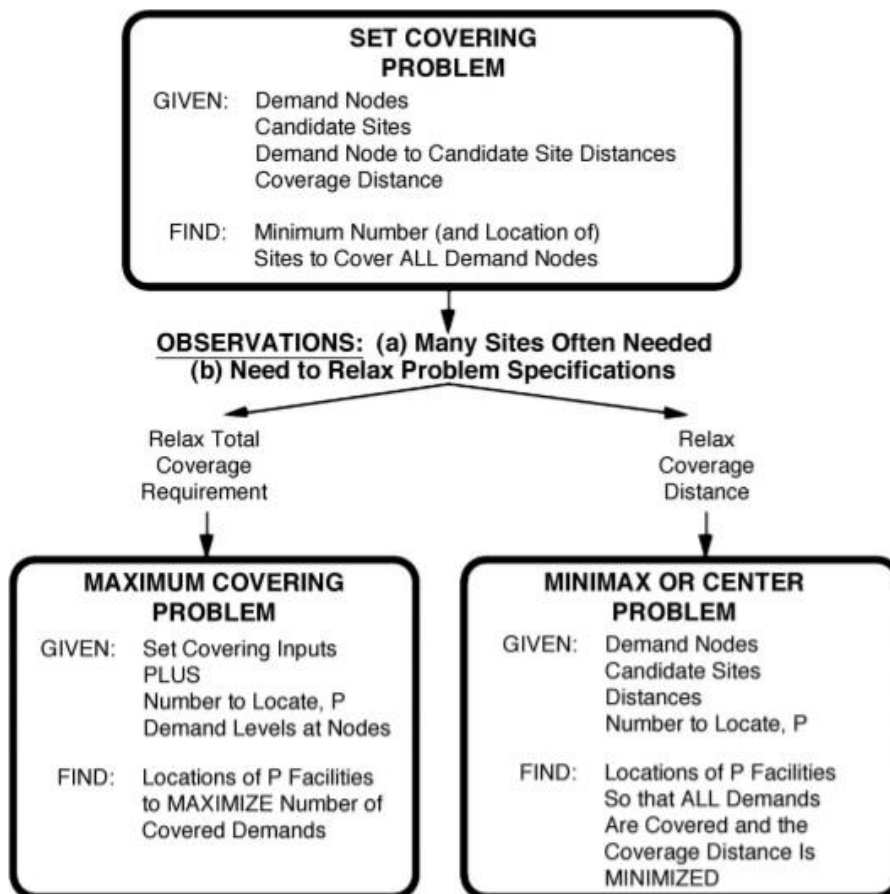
SET COVERING PROBLEM

GIVEN: Demand Nodes
Candidate Sites
Demand Node to Candidate Site Distances
Coverage Distance

FIND: Minimum Number (and Location of) Sites to Cover ALL Demand Nodes

OBSERVATIONS: (a) Many Sites Often Needed
(b) Need to Relax Problem Specifications

Relax Total Coverage Requirement

Relax Coverage Distance

MAXIMUM COVERING PROBLEM

GIVEN: Set Covering Inputs
PLUS
Number to Locate, P
Demand Levels at Nodes

FIND: Locations of P Facilities to MAXIMIZE Number of Covered Demands

MINIMAX OR CENTER PROBLEM

GIVEN: Demand Nodes
Candidate Sites
Distances
Number to Locate, P

FIND: Locations of P Facilities So that ALL Demands Are Covered and the Coverage Distance Is MINIMIZED